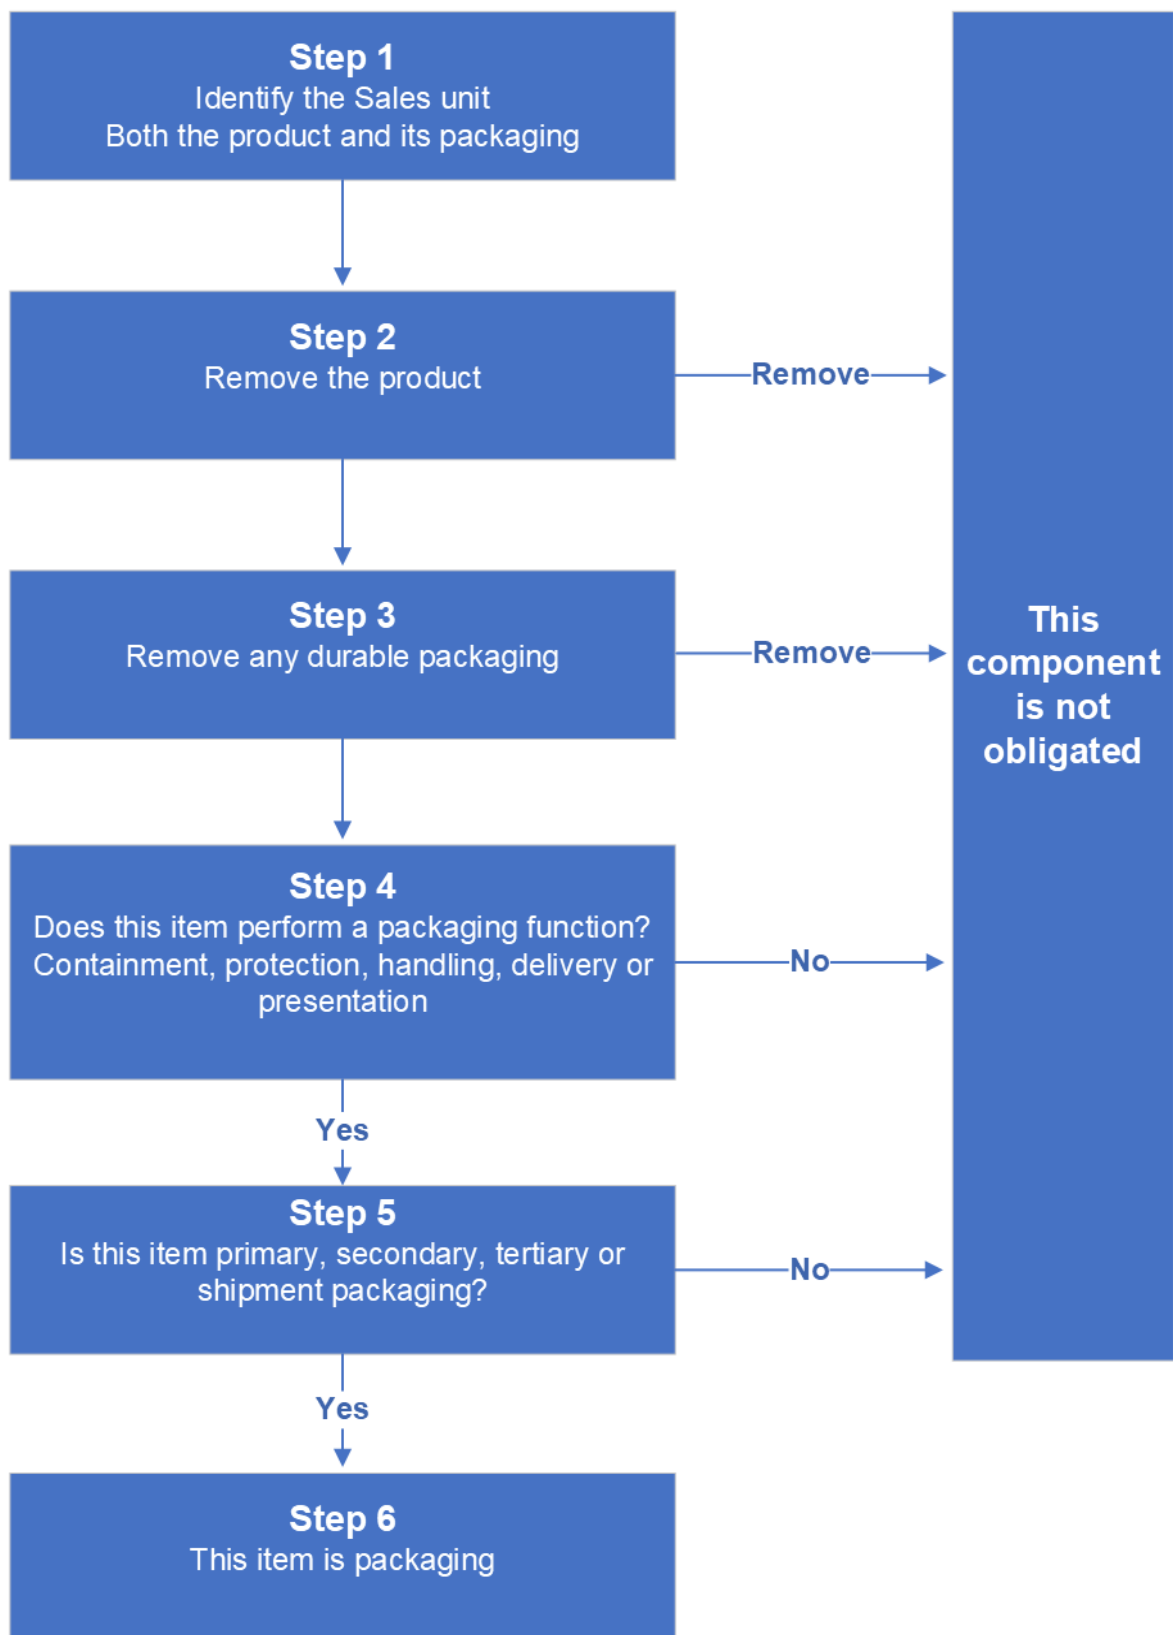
Step 1
Identify the Sales unit
Both the product and its packaging

Step 2
Remove the product

Remove

Step 3
Remove any durable packaging

Remove

Step 4
Does this item perform a packaging function? Containment, protection, handling, delivery or presentation

No

Yes

Step 5
Is this item primary, secondary, tertiary or shipment packaging?

No

Yes

Step 6
This item is packaging

This component is not obligated